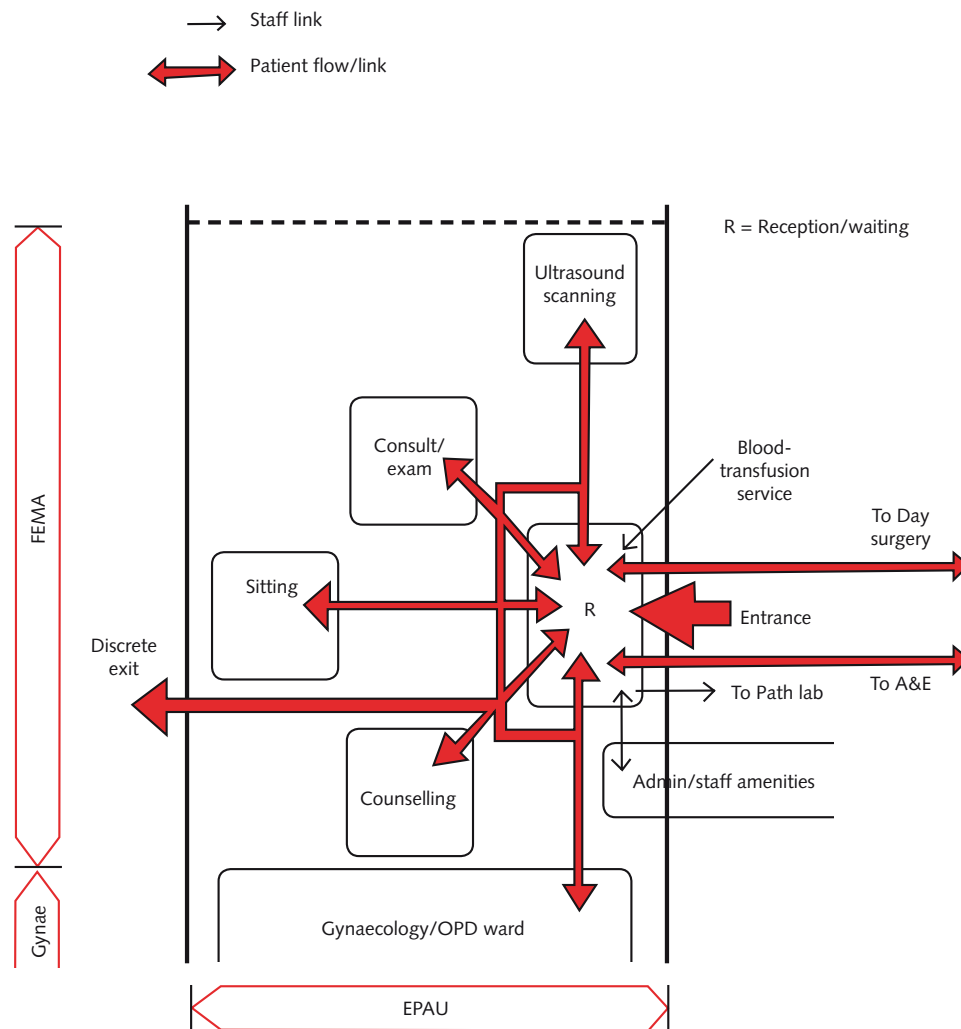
Staff link

Patient flow/link

R = Reception/waiting

FEMA

Gynae

Ultrasound scanning

Consult/ exam

Blood-transfusion service

To Day surgery

Sitting

R

Entrance

Discrete exit

To A&E

To Path lab

Admin/staff amenities

Counselling

Gynaecology/OPD ward

EPAU